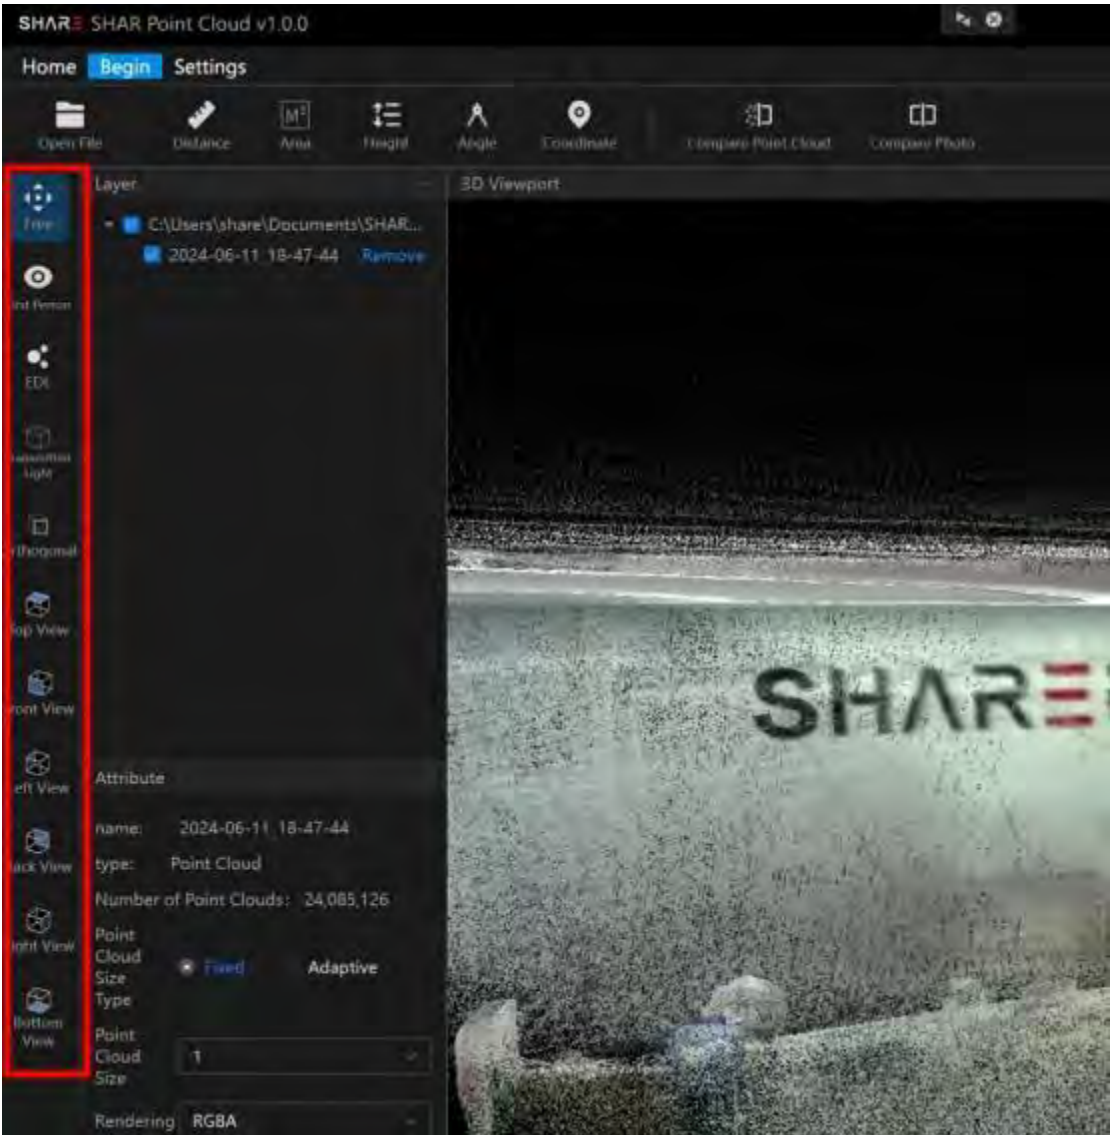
SHARE SHAR Point Cloud v1.0.0

Home Begin Settings

Open File Distance Area Height Angle Coordinate Compare Point Cloud Compare Photo

Free

irst Person

EDL

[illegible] Light

rthogonal

op View

ront View

eft View

ack View

ight View

Bottom View

Layer

C:\Users\share\Documents\SHAR...

2024-06-11 18-47-44 Remove

3D Viewport

SHARE

Attribute

name: 2024-06-11 18-47-44

type: Point Cloud

Number of Point Clouds: 24,085,126

Point Cloud Size Type Fixed Adaptive

Point Cloud Size 1

Rendering RGBA